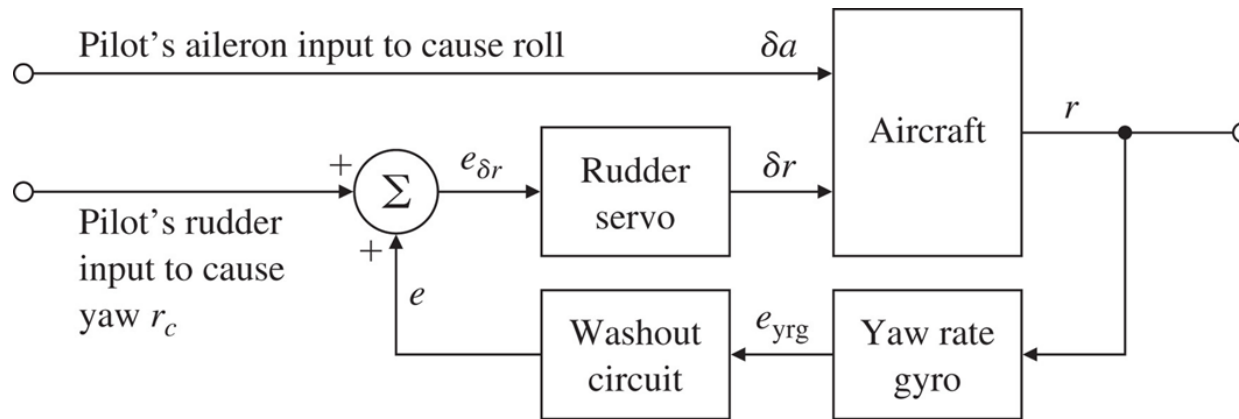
Pilot's aileron input to cause roll
$\delta a$
Aircraft
$r$
$+$
$\Sigma$
$e_{\delta r}$
Rudder servo
$\delta r$
Pilot's rudder input to cause yaw $r_c$
$+$
$e$
Washout circuit
$e_{\text{yrg}}$
Yaw rate gyro